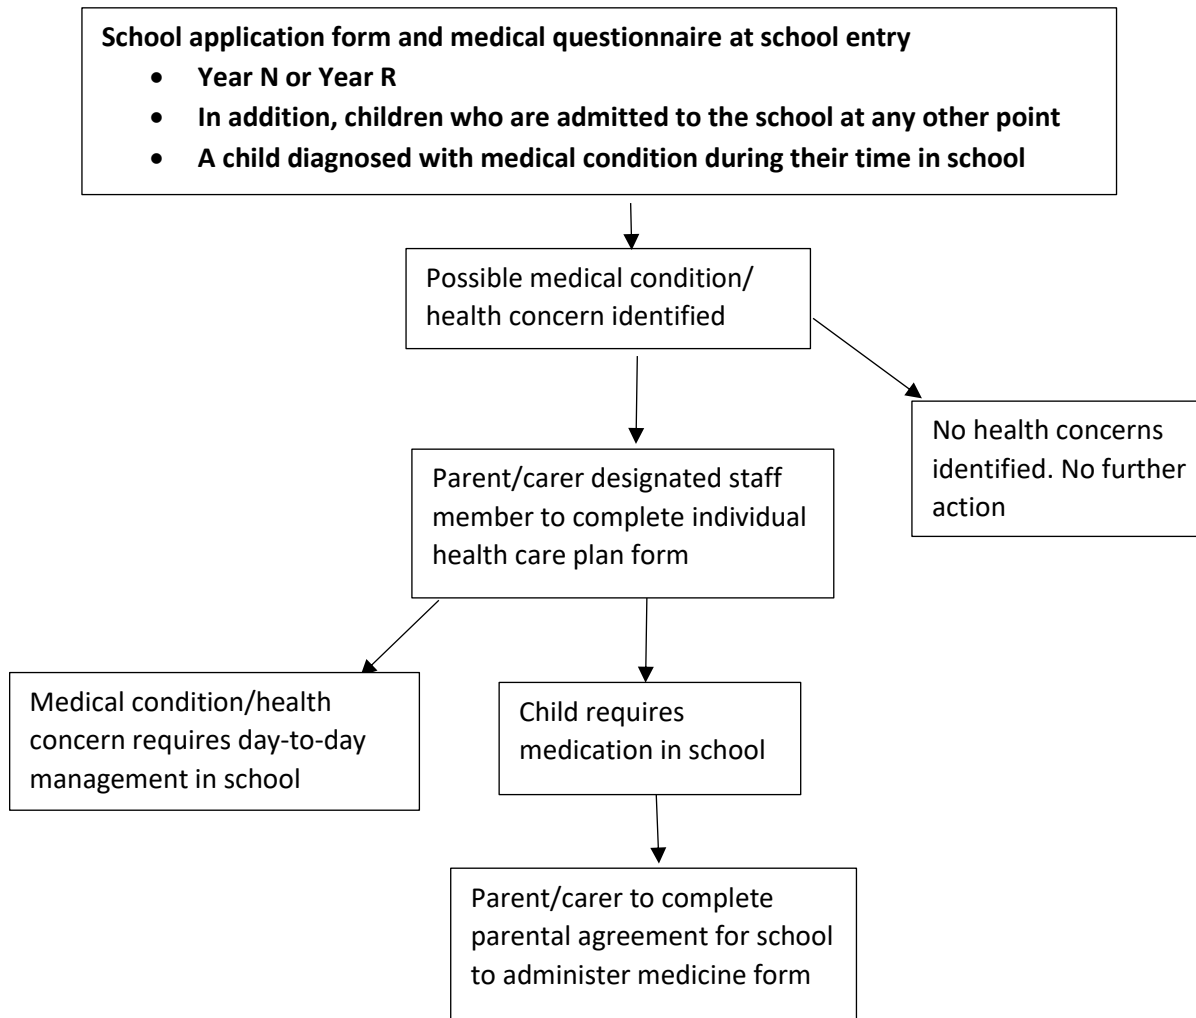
**School application form and medical questionnaire at school entry**

- **Year N or Year R**
- **In addition, children who are admitted to the school at any other point**
- **A child diagnosed with medical condition during their time in school**

Possible medical condition/ health concern identified

No health concerns identified. No further action

Parent/carer designated staff member to complete individual health care plan form

Medical condition/health concern requires day-to-day management in school

Child requires medication in school

Parent/carer to complete parental agreement for school to administer medicine form